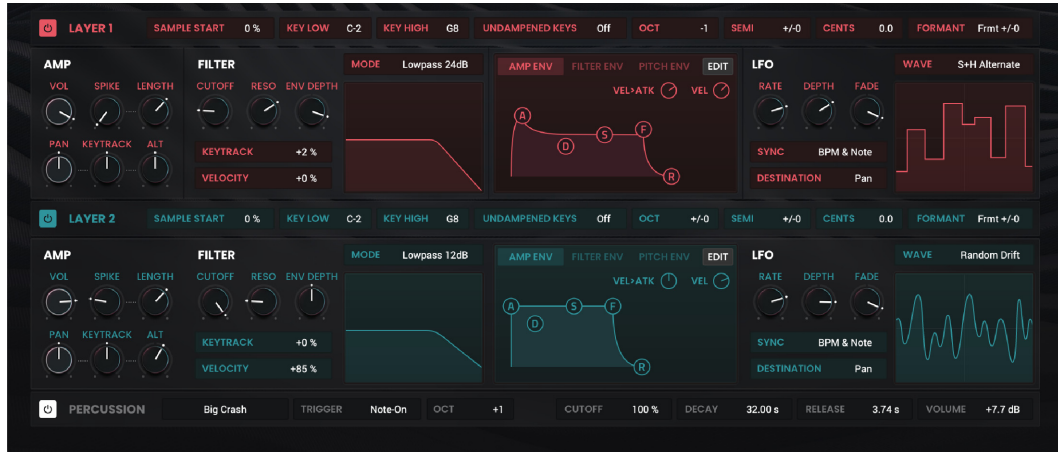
LAYER 1 SAMPLE START 0 % KEY LOW C-2 KEY HIGH G8 UNDAMPENED KEYS Off OCT -1 SEMI +/-0 CENTS 0.0 FORMANT Frmt +/-0

AMP
VOL SPIKE LENGTH
PAN KEYTRACK ALT

FILTER
CUTOFF RESO ENV DEPTH
KEYTRACK +2 %
VELOCITY +0 %

MODE Lowpass 24dB

AMP ENV FILTER ENV PITCH ENV EDIT
VEL>ATK VEL
A D S F R

LFO
RATE DEPTH FADE
SYNC BPM & Note
DESTINATION Pan

WAVE S+H Alternate

LAYER 2 SAMPLE START 0 % KEY LOW C-2 KEY HIGH G8 UNDAMPENED KEYS Off OCT +/-0 SEMI +/-0 CENTS 0.0 FORMANT Frmt +/-0

AMP
VOL SPIKE LENGTH
PAN KEYTRACK ALT

FILTER
CUTOFF RESO ENV DEPTH
KEYTRACK +0 %
VELOCITY +85 %

MODE Lowpass 12dB

AMP ENV FILTER ENV PITCH ENV EDIT
VEL>ATK VEL
A D S F R

LFO
RATE DEPTH FADE
SYNC BPM & Note
DESTINATION Pan

WAVE Random Drift

PERCUSSION Big Crash TRIGGER Note-On OCT +1 CUTOFF 100 % DECAY 32.00 s RELEASE 3.74 s VOLUME +7.7 dB